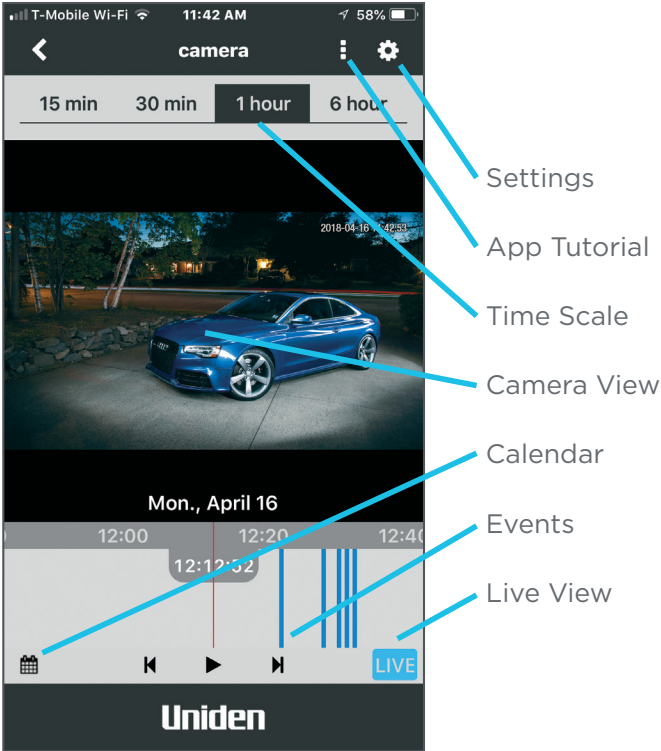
T-Mobile Wi-Fi 11:42 AM 58%

camera

15 min 30 min 1 hour 6 hour

2018-04-16 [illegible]42:53

Mon., April 16

12:00 12:20 12:40

12:12:52

LIVE

Uniden

Settings

App Tutorial

Time Scale

Camera View

Calendar

Events

Live View